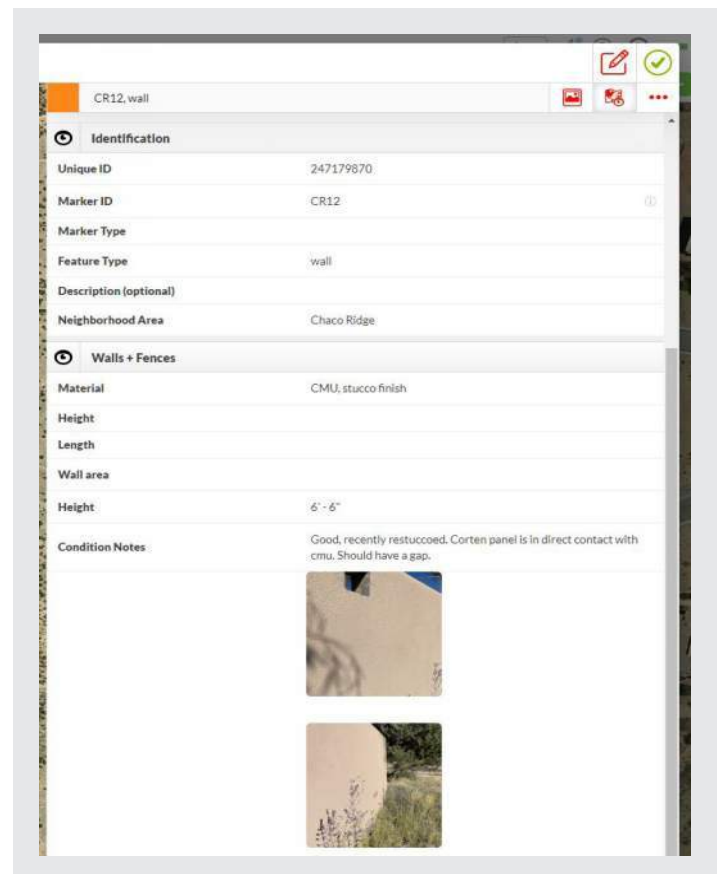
CR12, wall

Identification

| | |
|---|---|
| Unique ID | 247179870 |
| Marker ID | CR12 |
| Marker Type | |
| Feature Type | wall |
| Description (optional) | |
| Neighborhood Area | Chaco Ridge |

Walls + Fences

| | |
|---|---|
| Material | CMU, stucco finish |
| Height | |
| Length | |
| Wall area | |
| Height | 6' - 6" |
| Condition Notes | Good, recently restuccoed. Corten panel is in direct contact with cmu. Should have a gap. |